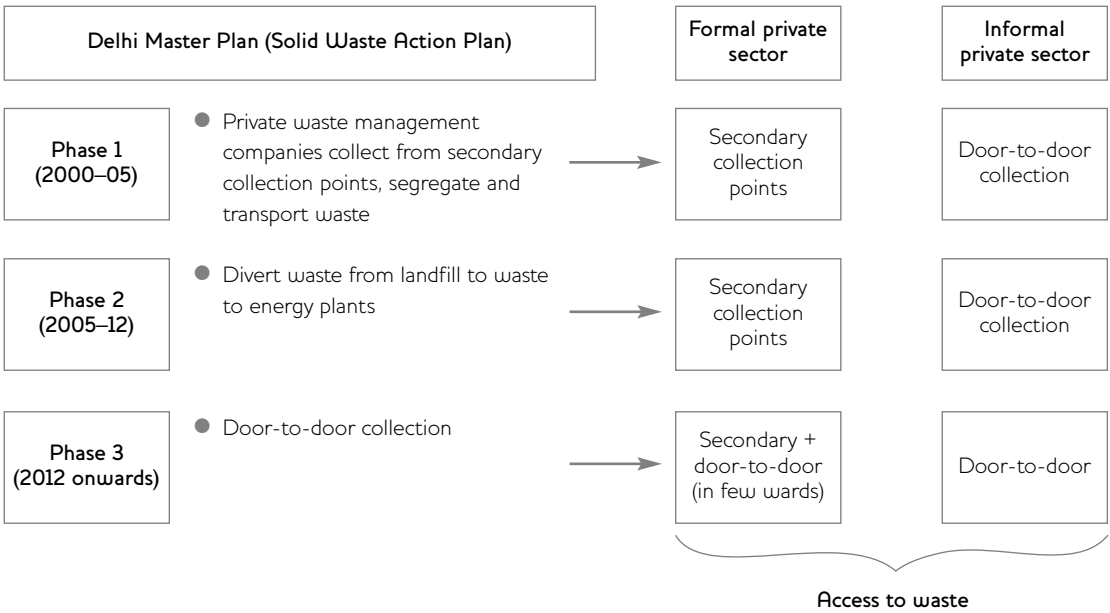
Delhi Master Plan (Solid Waste Action Plan)

Formal private sector

Informal private sector

Phase 1 (2000–05)

Private waste management companies collect from secondary collection points, segregate and transport waste

Secondary collection points

Door-to-door collection

Phase 2 (2005–12)

Divert waste from landfill to waste to energy plants

Secondary collection points

Door-to-door collection

Phase 3 (2012 onwards)

Door-to-door collection

Secondary + door-to-door (in few wards)

Door-to-door

Access to waste